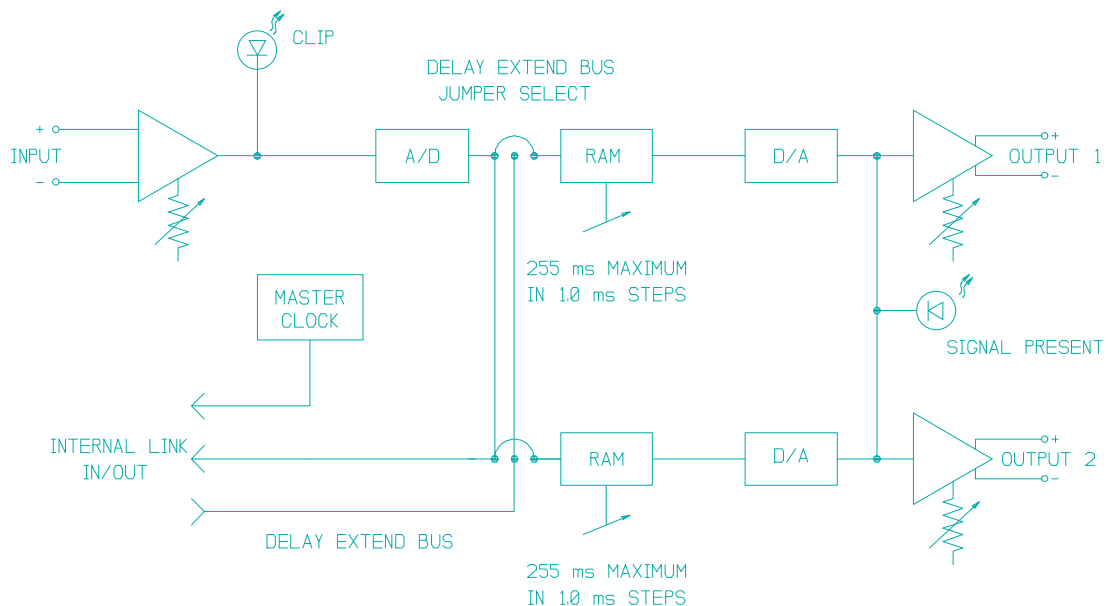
CLIP

DELAY EXTEND BUS
JUMPER SELECT

+
INPUT
-

A/D

RAM

D/A

+
OUTPUT 1
-

255 ms MAXIMUM
IN 1.0 ms STEPS

MASTER
CLOCK

SIGNAL PRESENT

INTERNAL LINK
IN/OUT

RAM

D/A

+
OUTPUT 2
-

DELAY EXTEND BUS

255 ms MAXIMUM
IN 1.0 ms STEPS